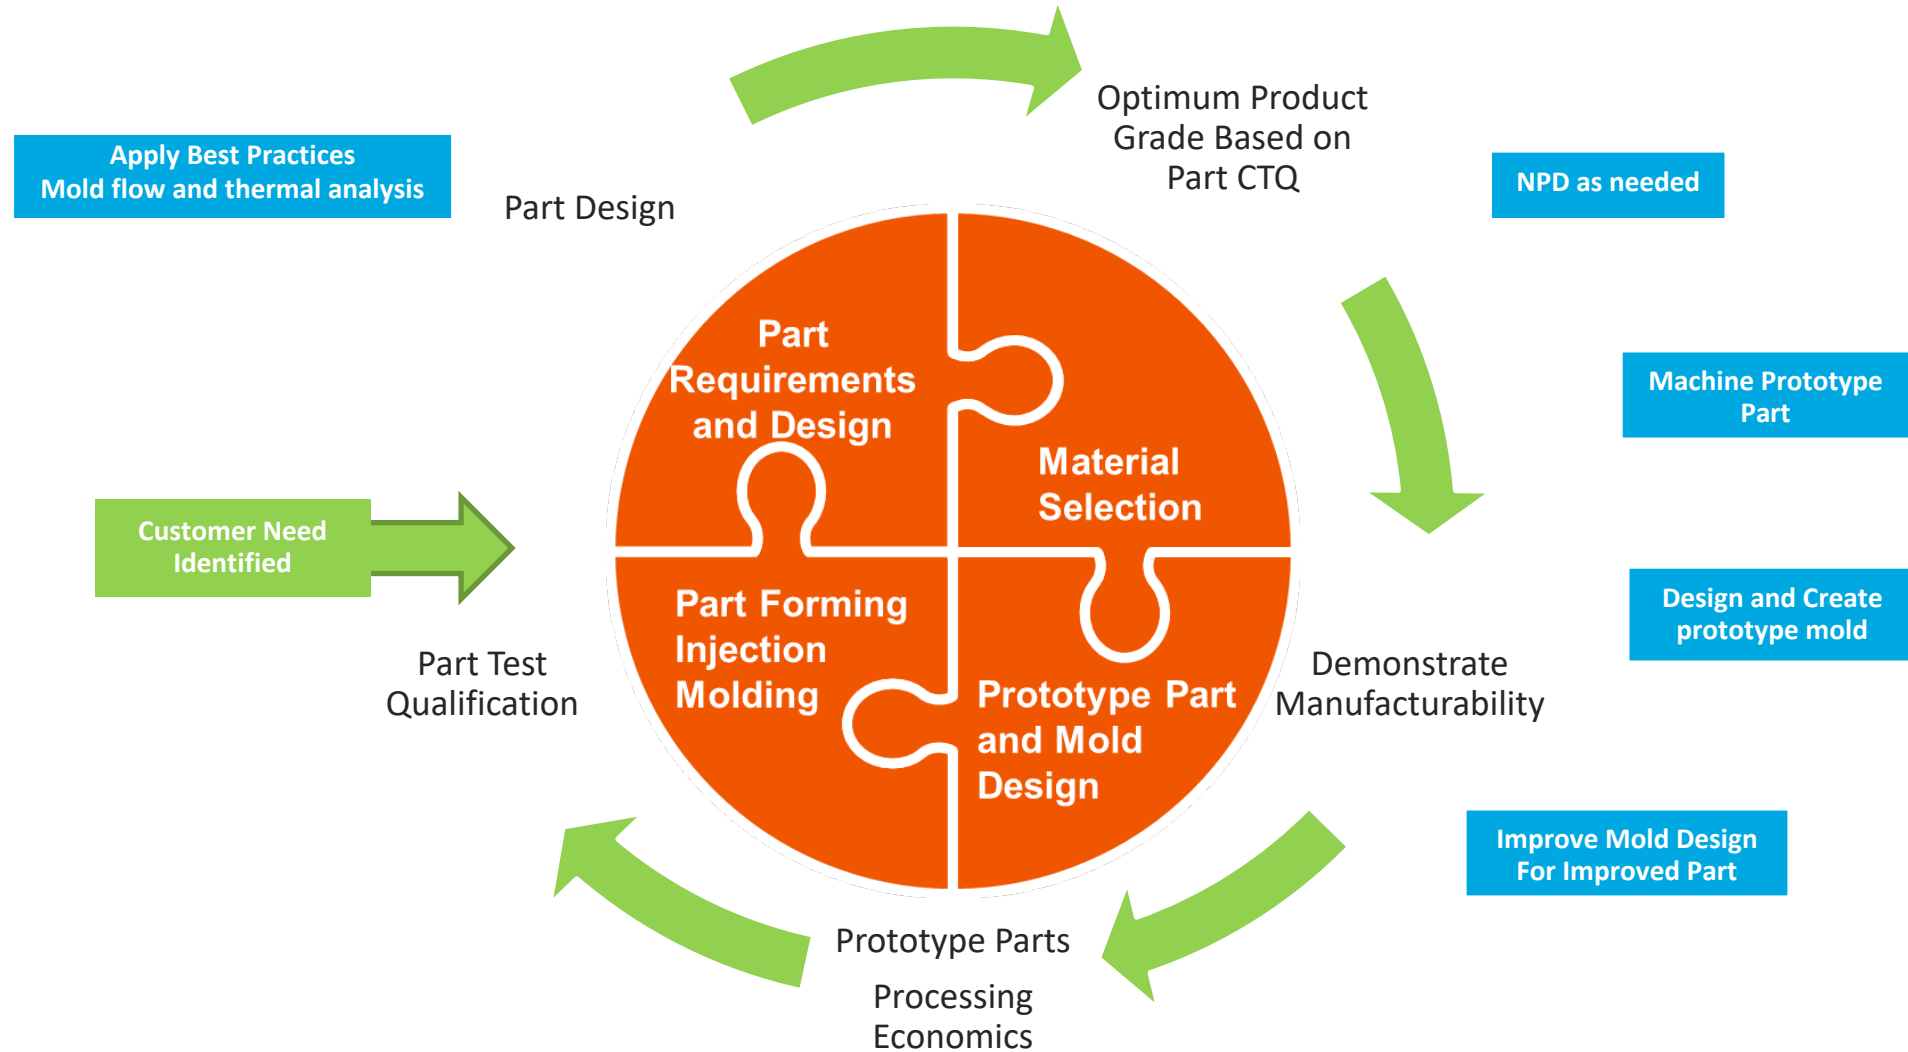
Apply Best Practices
Mold flow and thermal analysis

Part Design

Optimum Product Grade Based on Part CTQ

NPD as needed

Machine Prototype Part

Design and Create prototype mold

Customer Need Identified

Part Requirements and Design

Material Selection

Part Forming Injection Molding

Prototype Part and Mold Design

Part Test Qualification

Demonstrate Manufacturability

Improve Mold Design For Improved Part

Prototype Parts

Processing Economics